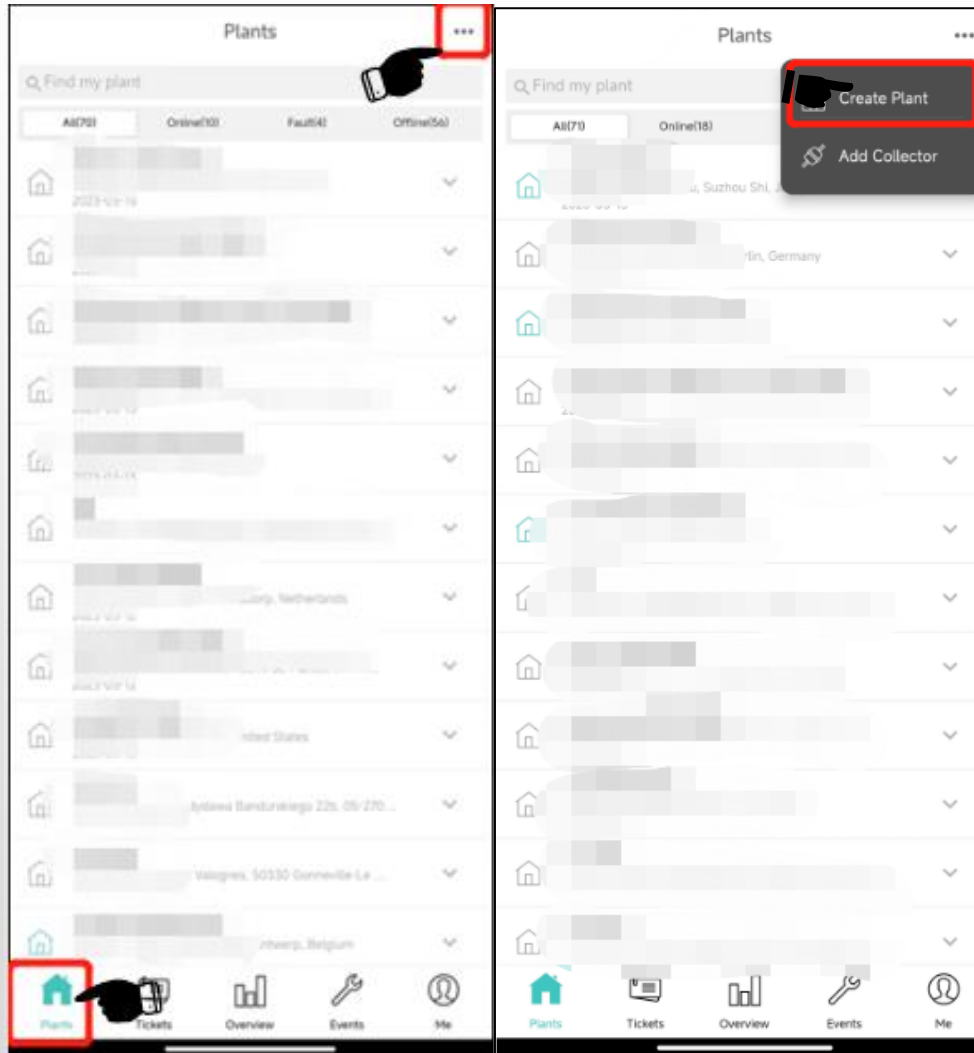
Plants

Find my plant

All(70) Online(10) Fault(4) Offline(56)

2023-03-16

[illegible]orp, Netherlands

2023-03-16

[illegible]nited States

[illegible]ysława Bandurskiego 22b, 05-270...

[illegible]Valognes, 50330 Gonneville-Le ...

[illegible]ntwerp, Belgium

Plants Tickets Overview Events Me

Plants

Find my plant

Create Plant

Add Collector

All(71) Online(18)

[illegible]u, Suzhou Shi, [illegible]

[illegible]rlin, Germany

Plants Tickets Overview Events Me